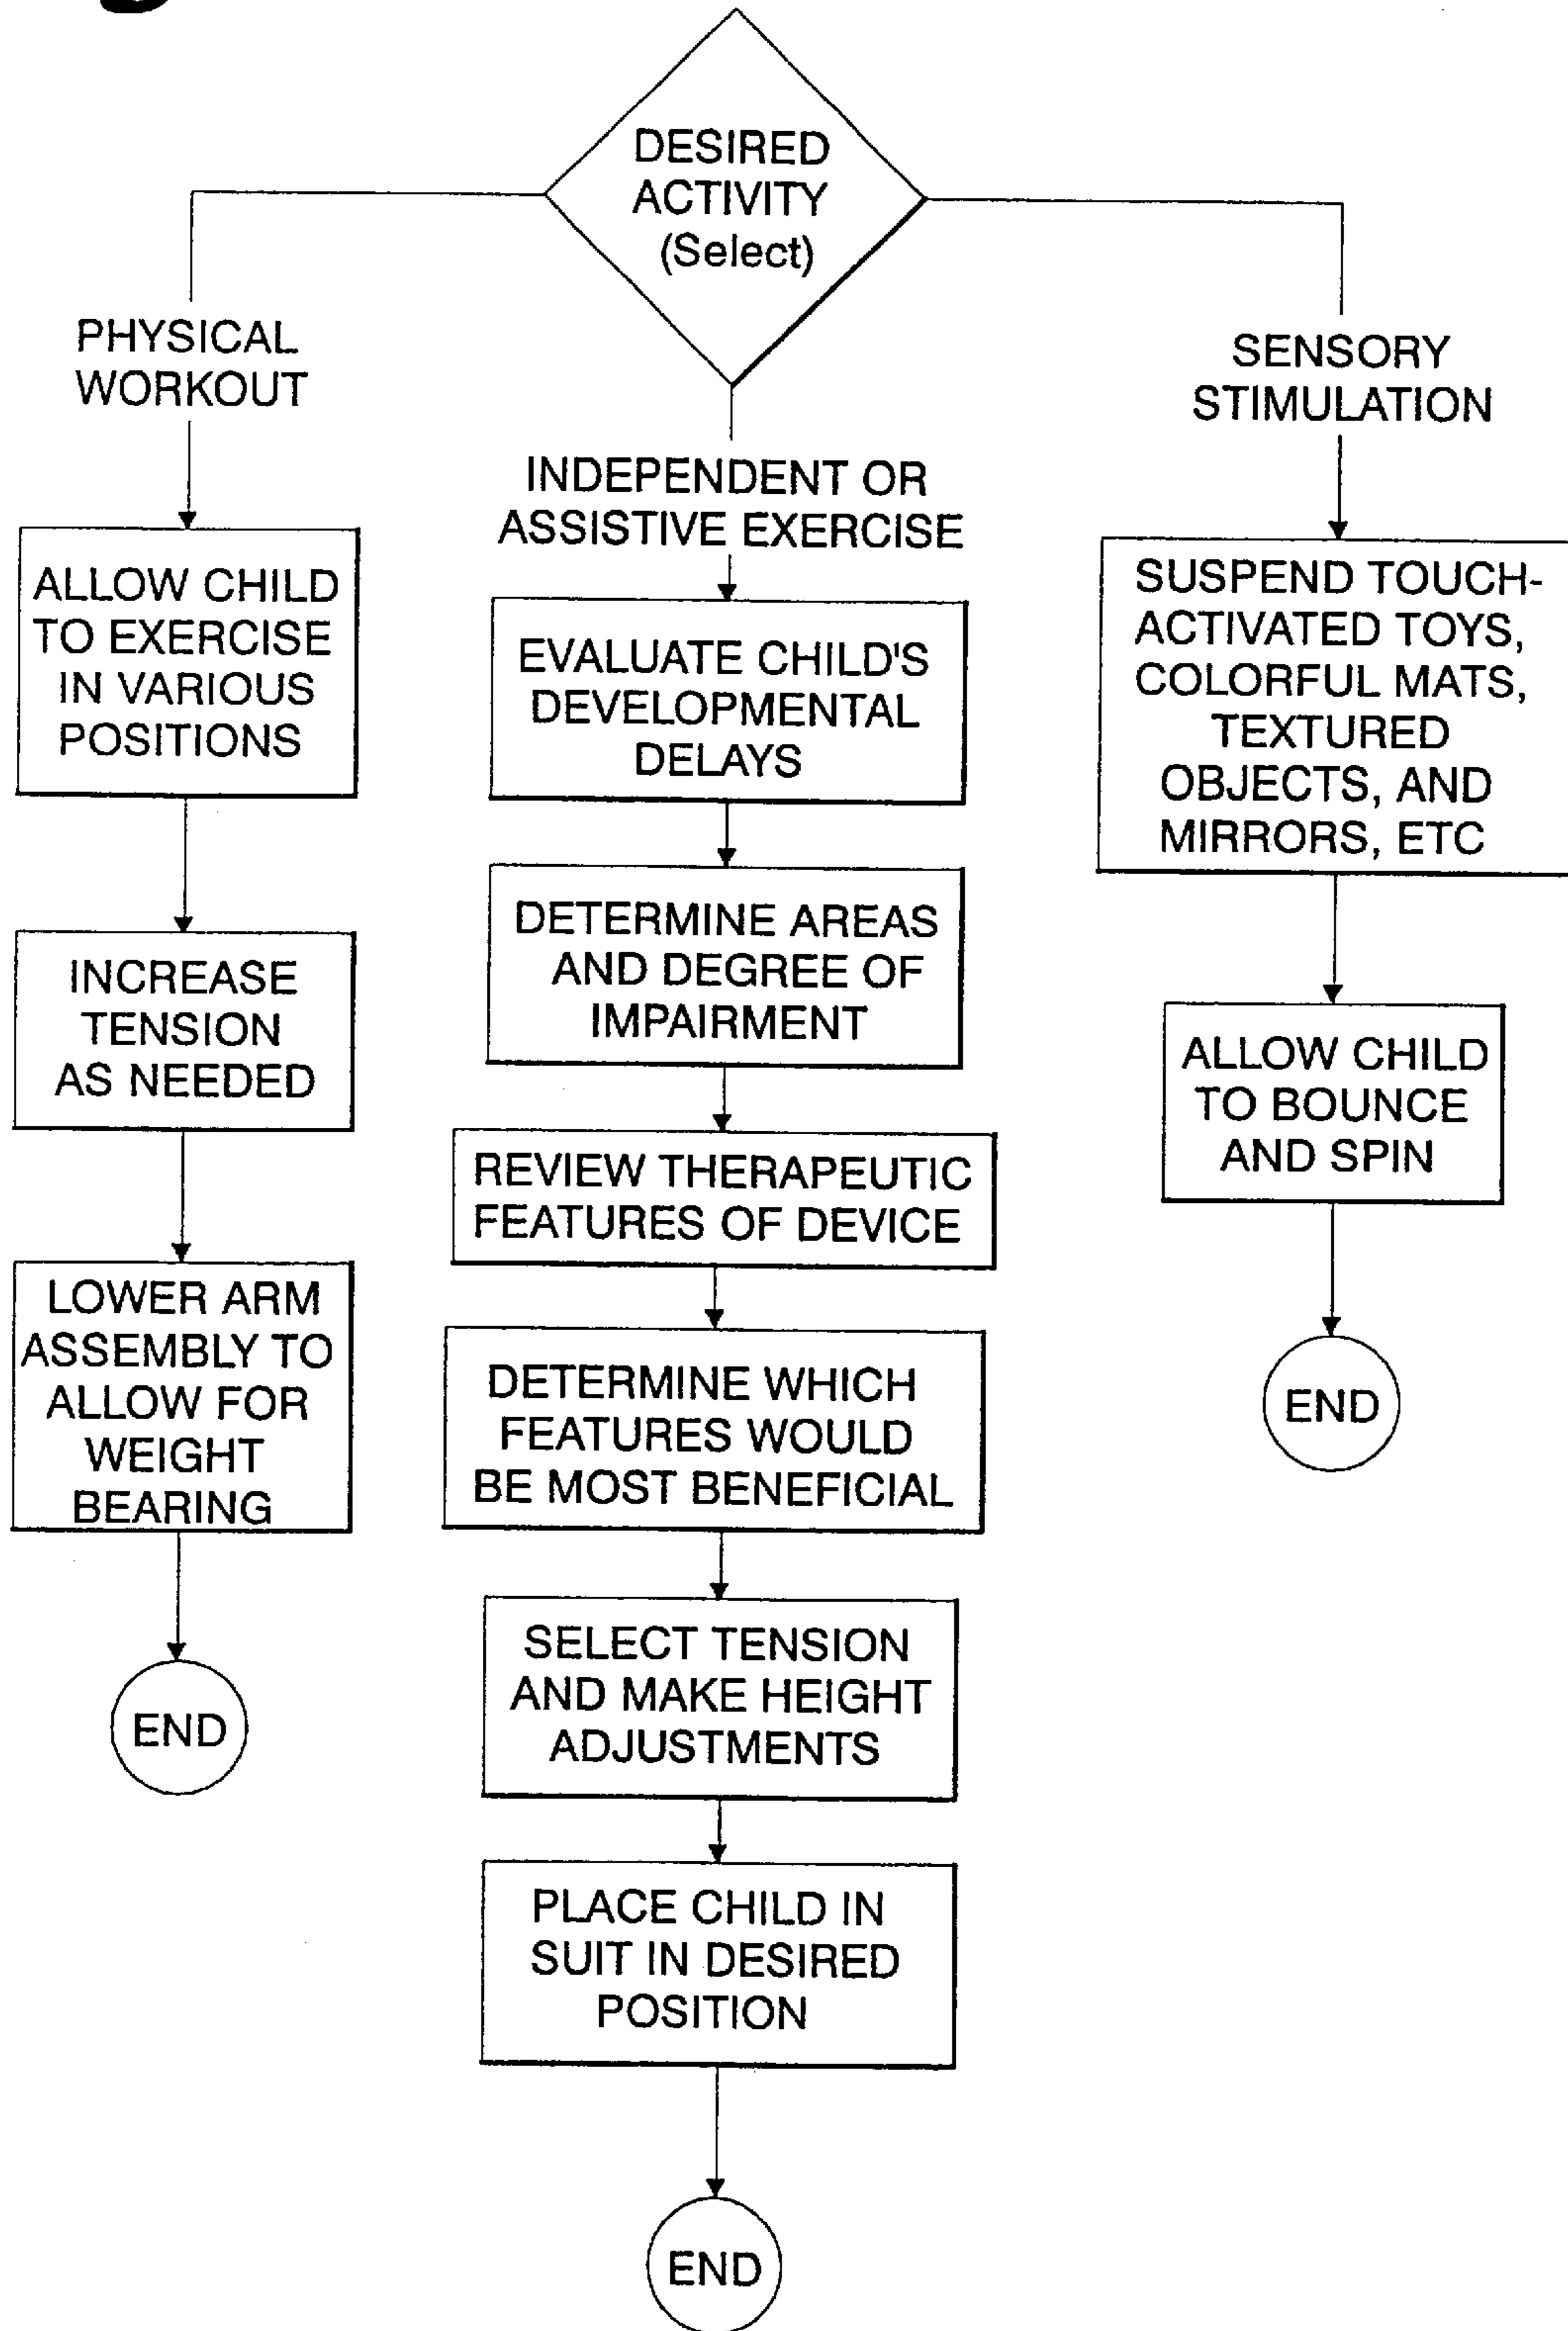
DESIRED ACTIVITY (Select)

PHYSICAL WORKOUT

ALLOW CHILD TO EXERCISE IN VARIOUS POSITIONS

INCREASE TENSION AS NEEDED

LOWER ARM ASSEMBLY TO ALLOW FOR WEIGHT BEARING

END

INDEPENDENT OR ASSISTIVE EXERCISE

EVALUATE CHILD'S DEVELOPMENTAL DELAYS

DETERMINE AREAS AND DEGREE OF IMPAIRMENT

REVIEW THERAPEUTIC FEATURES OF DEVICE

DETERMINE WHICH FEATURES WOULD BE MOST BENEFICIAL

SELECT TENSION AND MAKE HEIGHT ADJUSTMENTS

PLACE CHILD IN SUIT IN DESIRED POSITION

END

SENSORY STIMULATION

SUSPEND TOUCH-ACTIVATED TOYS, COLORFUL MATS, TEXTURED OBJECTS, AND MIRRORS, ETC

ALLOW CHILD TO BOUNCE AND SPIN

END